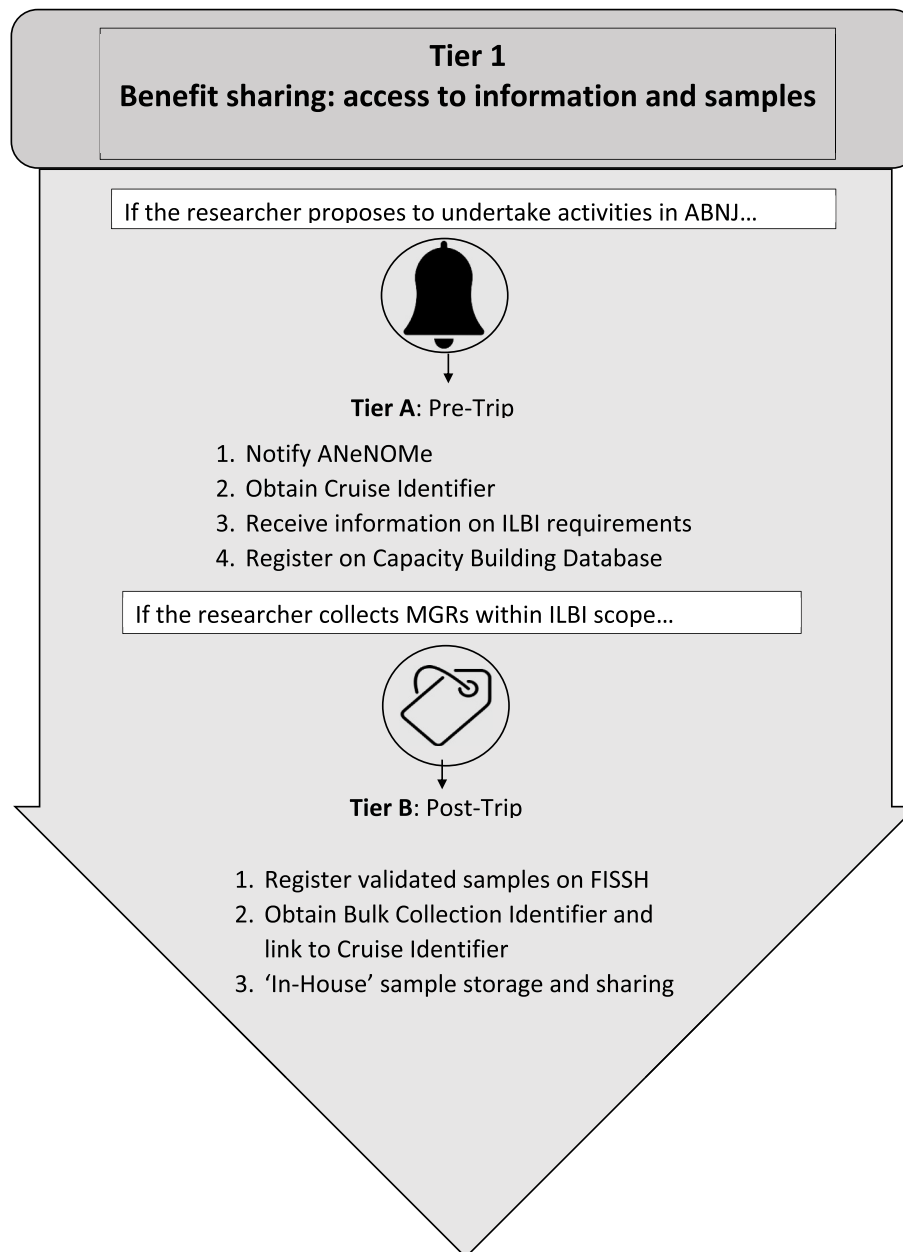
Tier 1
Benefit sharing: access to information and samples

If the researcher proposes to undertake activities in ABNJ…

Tier A: Pre-Trip

1. Notify ANeNOMe
2. Obtain Cruise Identifier
3. Receive information on ILBI requirements
4. Register on Capacity Building Database

If the researcher collects MGRs within ILBI scope…

Tier B: Post-Trip

1. Register validated samples on FISSH
2. Obtain Bulk Collection Identifier and link to Cruise Identifier
3. 'In-House' sample storage and sharing